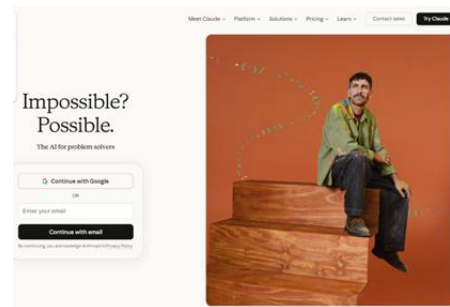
Meet Claude ⌄ Platform ⌄ Solutions ⌄ Pricing ⌄ Learn ⌄ Contact sales Try Claude

Impossible? Possible.

The AI for problem solvers

G Continue with Google

OR

Enter your email

Continue with email

By continuing, you acknowledge Anthropic's Privacy Policy